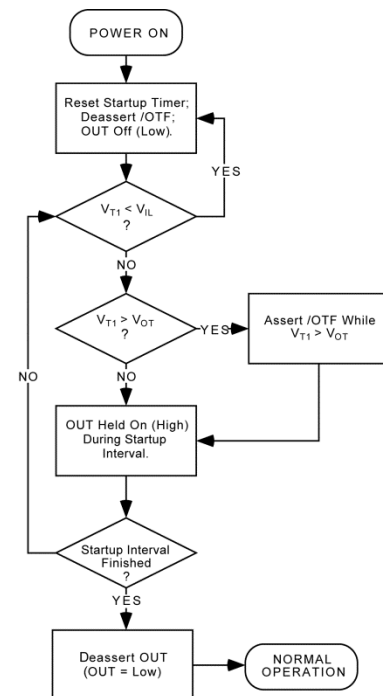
POWER ON

Reset Startup Timer; Deassert /OTF; OUT Off (Low).

YES

$V_{T1} < V_{IL}$ ?

NO

$V_{T1} > V_{OT}$ ?

YES

Assert /OTF While $V_{T1} > V_{OT}$

NO

NO

OUT Held On (High) During Startup Interval.

Startup Interval Finished ?

YES

Deassert OUT (OUT = Low)

NORMAL OPERATION